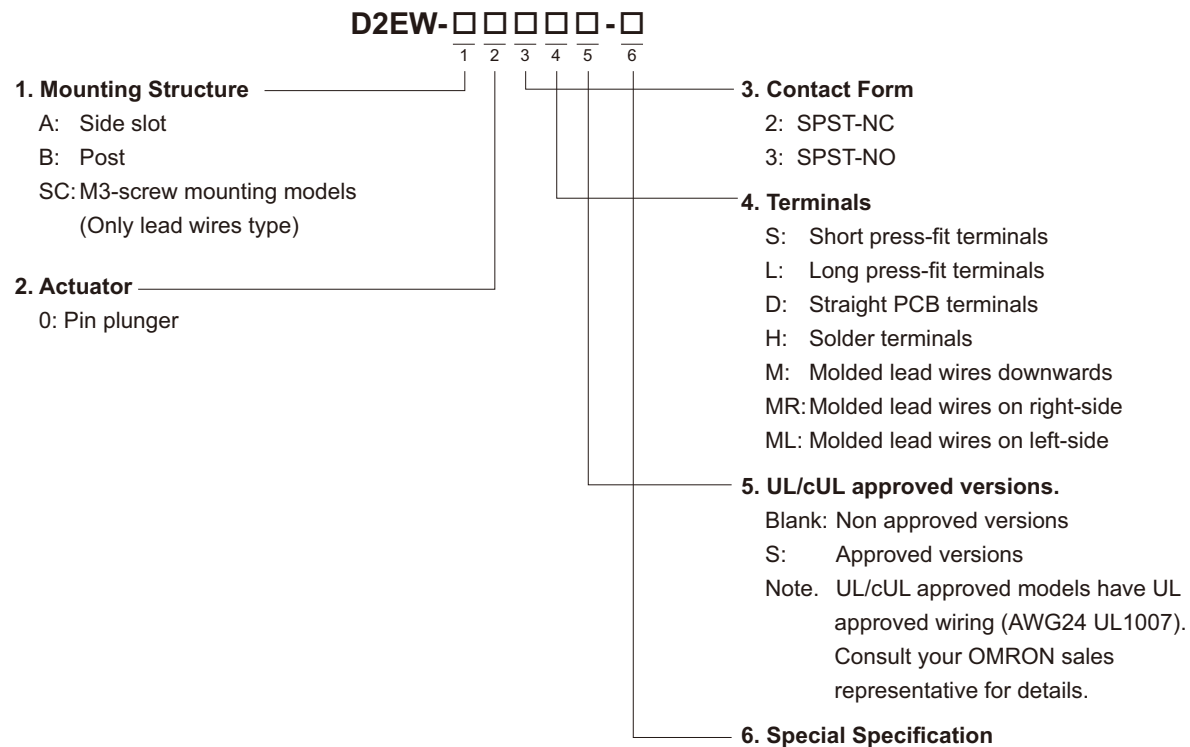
D2EW-□□□□□-□
1 2 3 4 5 6

1. Mounting Structure
A: Side slot
B: Post
SC: M3-screw mounting models (Only lead wires type)

2. Actuator
0: Pin plunger

3. Contact Form
2: SPST-NC
3: SPST-NO

4. Terminals
S: Short press-fit terminals
L: Long press-fit terminals
D: Straight PCB terminals
H: Solder terminals
M: Molded lead wires downwards
MR: Molded lead wires on right-side
ML: Molded lead wires on left-side

5. UL/cUL approved versions.
Blank: Non approved versions
S: Approved versions
Note. UL/cUL approved models have UL approved wiring (AWG24 UL1007). Consult your OMRON sales representative for details.

6. Special Specification